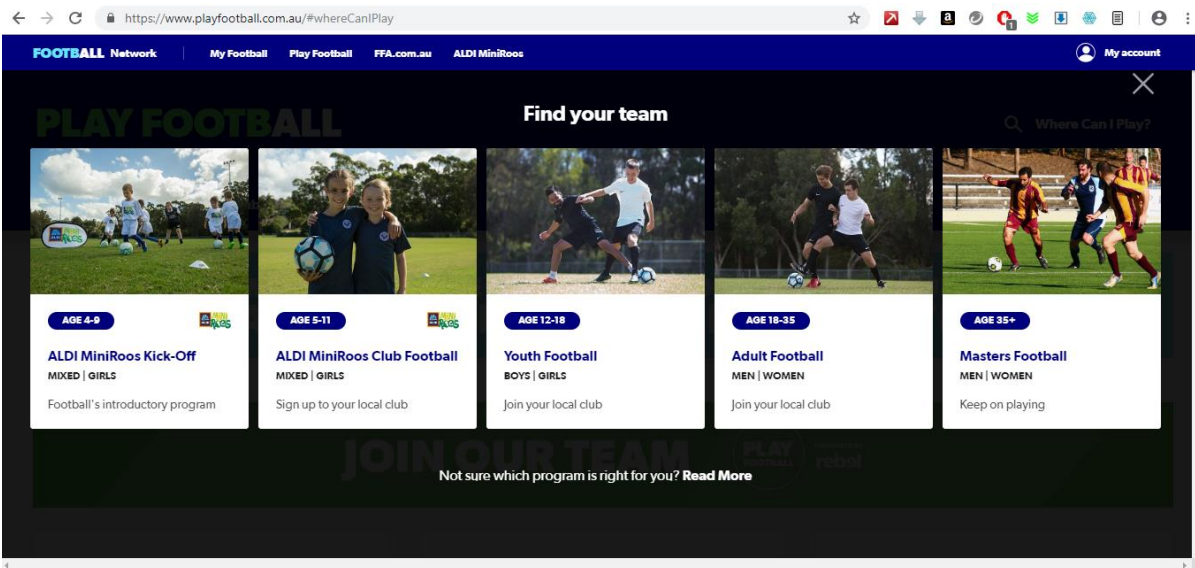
https://www.playfootball.com.au/#whereCanIPlay

FOOTBALL Network My Football Play Football FFA.com.au ALDI MiniRoos My account

PLAY FOOTBALL

Where Can I Play?

Find your team

AGE 4-9
ALDI MiniRoos Kick-Off
MIXED | GIRLS
Football's introductory program

AGE 5-11
ALDI MiniRoos Club Football
MIXED | GIRLS
Sign up to your local club

AGE 12-18
Youth Football
BOYS | GIRLS
Join your local club

AGE 18-35
Adult Football
MEN | WOMEN
Join your local club

AGE 35+
Masters Football
MEN | WOMEN
Keep on playing

JOIN OUR TEAM

Not sure which program is right for you? Read More